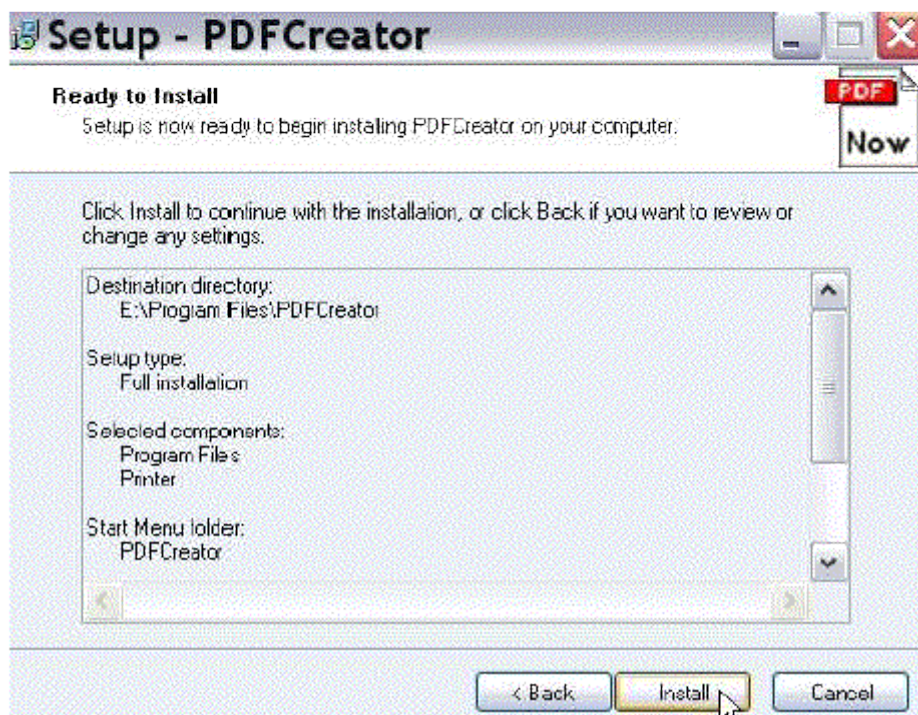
Setup - PDFCreator

Ready to Install
Setup is now ready to begin installing PDFCreator on your computer.

PDF
Now

Click Install to continue with the installation, or click Back if you want to review or change any settings.

Destination directory:
E:\Program Files\PDFCreator

Setup type:
Full installation

Selected components:
Program Files
Printer

Start Menu folder:
PDFCreator

< Back
Install
Cancel